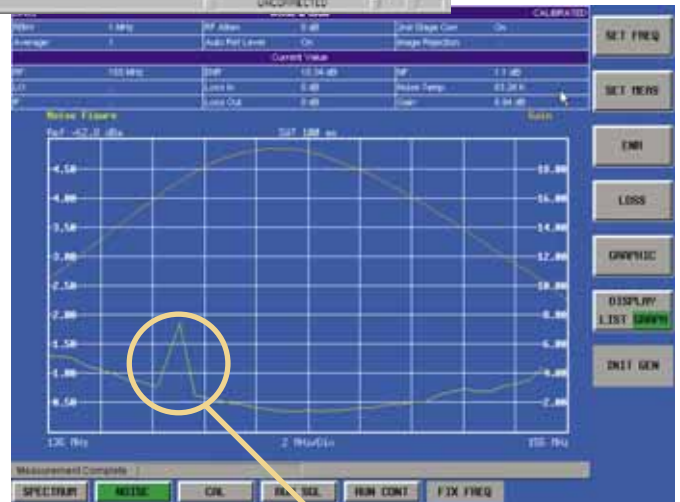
UNCORRECTED

CALIBRATED

| RBW | 1 MHz | RF Atten | 0 dB | 2nd Stage Corr | On |
|---|---|---|---|---|---|
| Average | 1 | Auto Ref Level | On | Image Rejection | |

Current Value

| RF | 155 MHz | ENR | 15.34 dB | NF | 1.1 dB |
|---|---|---|---|---|---|
| LO | | Loss In | 0 dB | Noise Temp | 83.24 K |
| IF | | Loss Out | 0 dB | Gain | 4.84 dB |

Noise Figure
Ref -62.0 dBm
SWT 100 ms
Gain

4.50
4.00
3.50
3.00
2.50
2.00
1.50
1.00
0.50

18.00
16.00
14.00
12.00
10.00
8.00
6.00
4.00
2.00

136 MHz
2 MHz/Div
155 MHz

Measurement Complete

SPECTRUM
NOISE
CAL
RUN SGL
RUN CONT
FIX FREQ

SET FREQ
SET MEAS
ENR
LOSS
GRAPHIC
DISPLAY LIST GRAPH
INIT GEN